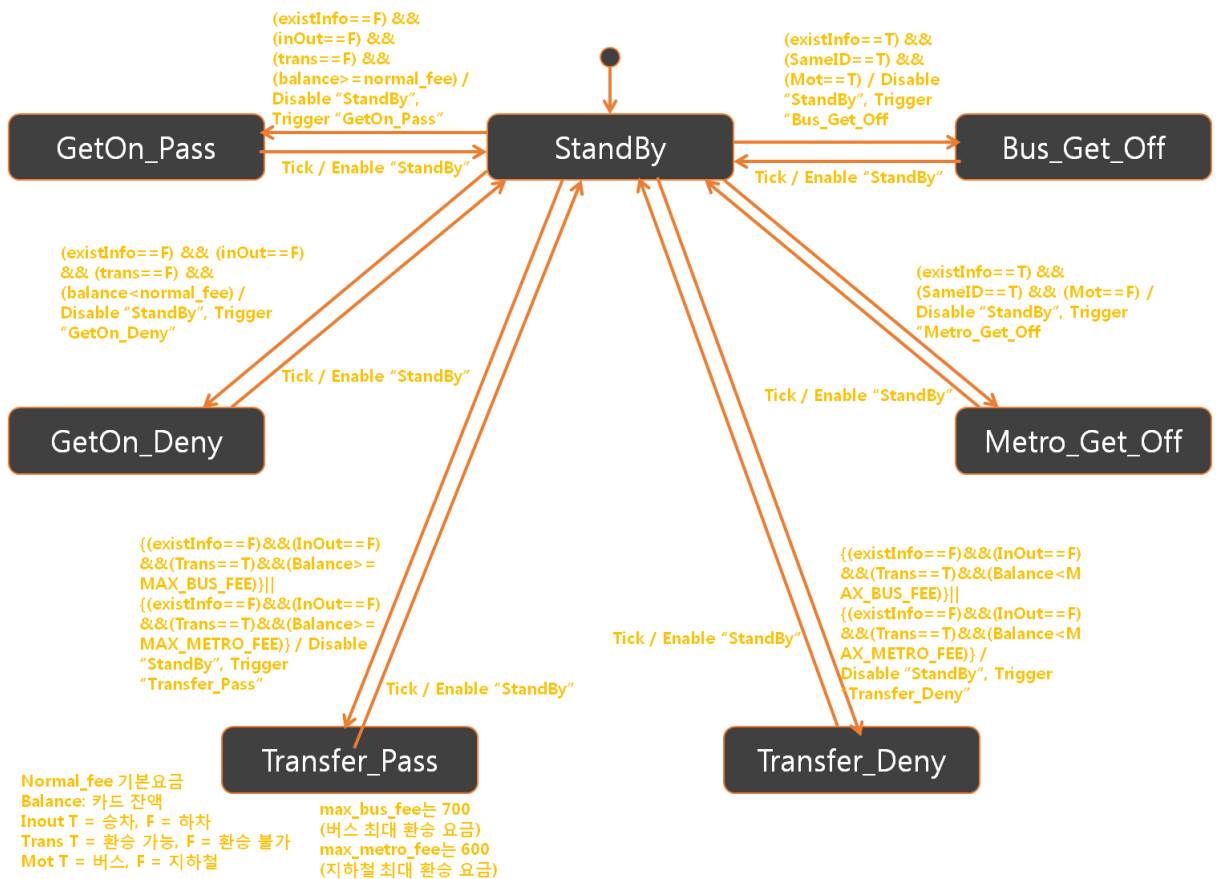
(existInfo==F) &&
(inOut==F) &&
(trans==F) &&
(balance>=normal_fee) /
Disable "StandBy",
Trigger "GetOn_Pass"

(existInfo==T) &&
(SameID==T) &&
(Mot==T) / Disable
"StandBy", Trigger
"Bus_Get_Off

GetOn_Pass

StandBy

Bus_Get_Off

Tick / Enable "StandBy"

Tick / Enable "StandBy"

(existInfo==F) && (inOut==F)
&& (trans==F) &&
(balance<normal_fee) /
Disable "StandBy", Trigger
"GetOn_Deny"

(existInfo==T) &&
(SameID==T) && (Mot==F) /
Disable "StandBy", Trigger
"Metro_Get_Off

Tick / Enable "StandBy"

Tick / Enable "StandBy"

GetOn_Deny

Metro_Get_Off

{(existInfo==F)&&(InOut==F)
&&(Trans==T)&&(Balance>=
MAX_BUS_FEE)}||
{(existInfo==F)&&(InOut==F)
&&(Trans==T)&&(Balance>=
MAX_METRO_FEE)} / Disable
"StandBy", Trigger
"Transfer_Pass"

{(existInfo==F)&&(InOut==F)
&&(Trans==T)&&(Balance<M
AX_BUS_FEE)}||
{(existInfo==F)&&(InOut==F)
&&(Trans==T)&&(Balance<M
AX_METRO_FEE)} /
Disable "StandBy", Trigger
"Transfer_Deny"

Tick / Enable "StandBy"

Tick / Enable "StandBy"

Transfer_Pass

Transfer_Deny

Normal_fee 기본요금
Balance: 카드 잔액
Inout T = 승차, F = 하차
Trans T = 환승 가능, F = 환승 불가
Mot T = 버스, F = 지하철

max_bus_fee는 700
(버스 최대 환승 요금)
max_metro_fee는 600
(지하철 최대 환승 요금)